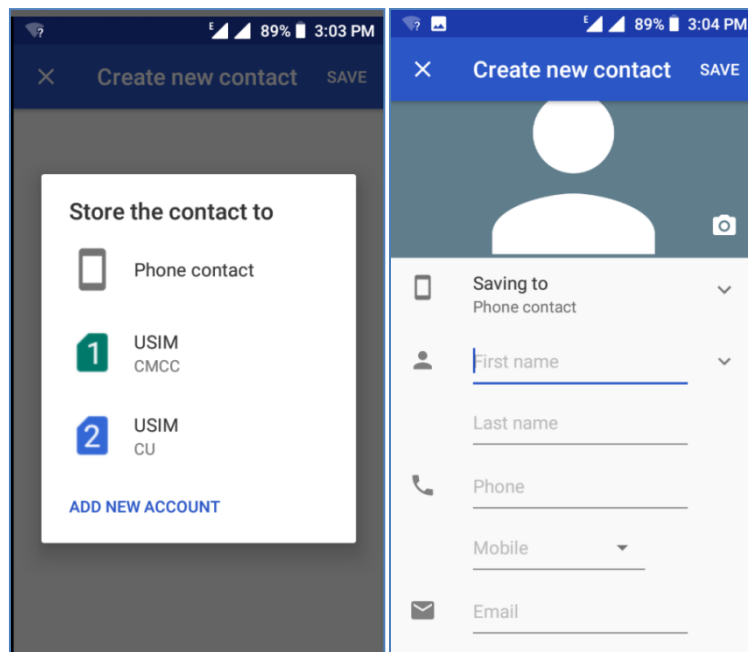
E 89% 3:03 PM

Create new contact SAVE

Store the contact to

Phone contact

1 USIM
CMCC

2 USIM
CU

ADD NEW ACCOUNT

E 89% 3:04 PM

Create new contact SAVE

Saving to
Phone contact

First name

Last name

Phone

Mobile

Email